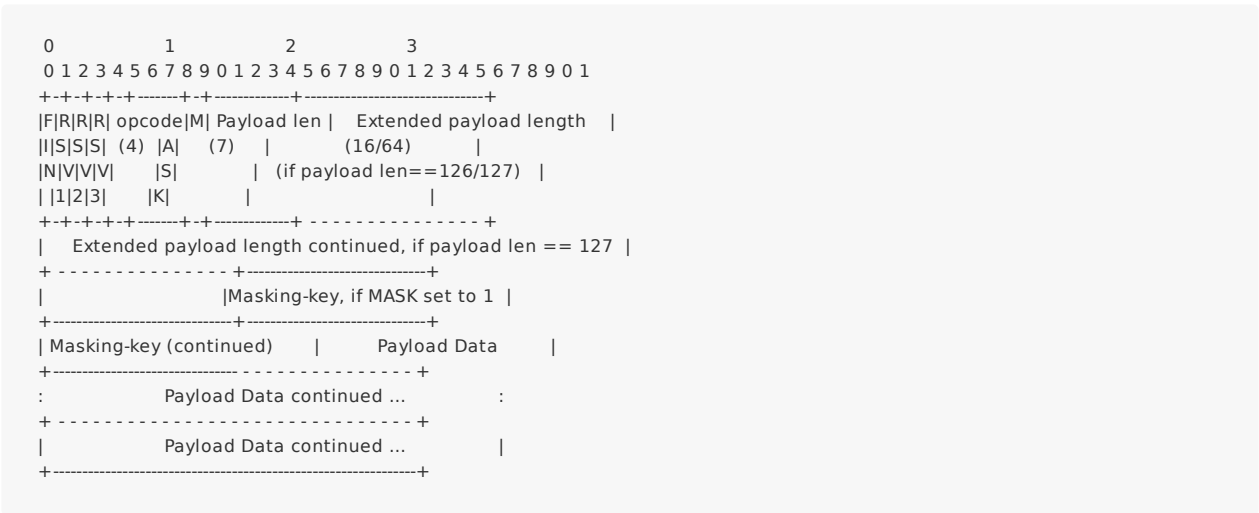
0 1 2 3
0 1 2 3 4 5 6 7 8 9 0 1 2 3 4 5 6 7 8 9 0 1 2 3 4 5 6 7 8 9 0 1
+-+-+-+-+-------+-+-------------+-------------------------------+
|F|R|R|R| opcode|M| Payload len | Extended payload length |
|I|S|S|S| (4) |A| (7) | (16/64) |
|N|V|V|V| |S| | (if payload len==126/127) |
| |1|2|3| |K| | |
+-+-+-+-+-------+-+-------------+ - - - - - - - - - - - - - - - +
| Extended payload length continued, if payload len == 127 |
+ - - - - - - - - - - - - - - - +-------------------------------+
| |Masking-key, if MASK set to 1 |
+-------------------------------+-------------------------------+
| Masking-key (continued) | Payload Data |
+-------------------------------- - - - - - - - - - - - - - - - +
: Payload Data continued ... :
+ - - - - - - - - - - - - - - - - - - - - - - - - - - - - - - - +
| Payload Data continued ... |
+---------------------------------------------------------------+